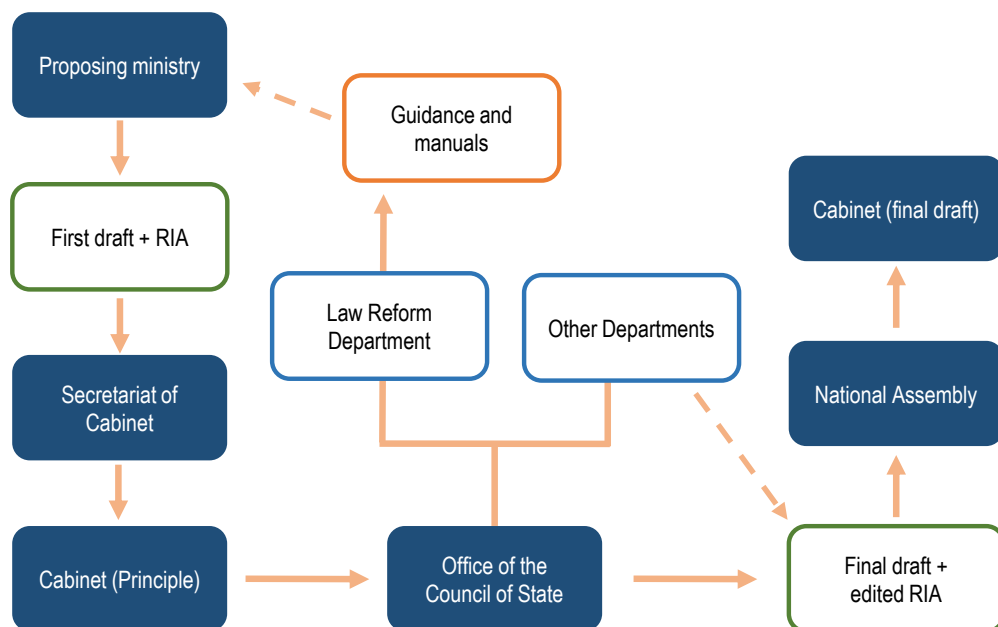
Proposing ministry

Guidance and manuals

First draft + RIA

Cabinet (final draft)

Law Reform Department

Other Departments

Secretariat of Cabinet

National Assembly

Cabinet (Principle)

Office of the Council of State

Final draft + edited RIA